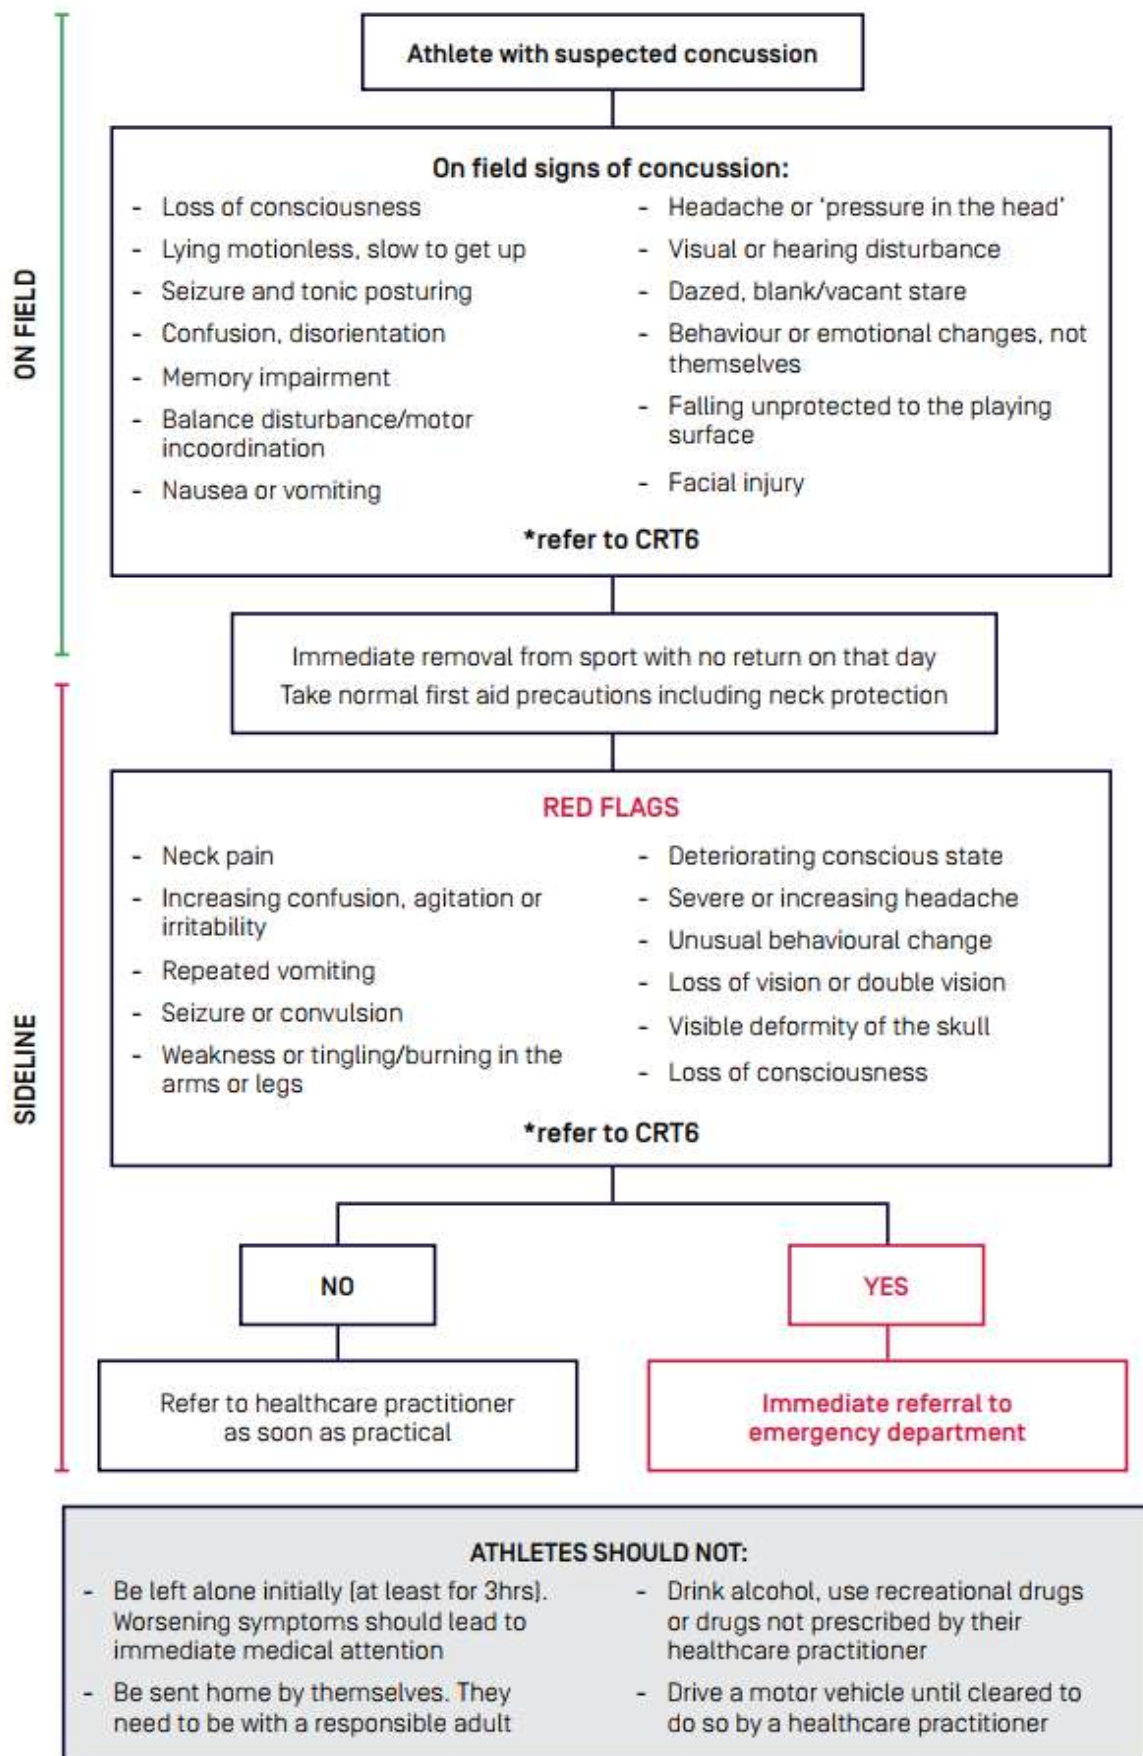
ON FIELD

Athlete with suspected concussion

On field signs of concussion:

- Loss of consciousness
- Lying motionless, slow to get up
- Seizure and tonic posturing
- Confusion, disorientation
- Memory impairment
- Balance disturbance/motor incoordination
- Nausea or vomiting

- Headache or 'pressure in the head'
- Visual or hearing disturbance
- Dazed, blank/vacant stare
- Behaviour or emotional changes, not themselves
- Falling unprotected to the playing surface
- Facial injury

*refer to CRT6

Immediate removal from sport with no return on that day
Take normal first aid precautions including neck protection

SIDELINE

RED FLAGS

- Neck pain
- Increasing confusion, agitation or irritability
- Repeated vomiting
- Seizure or convulsion
- Weakness or tingling/burning in the arms or legs

- Deteriorating conscious state
- Severe or increasing headache
- Unusual behavioural change
- Loss of vision or double vision
- Visible deformity of the skull
- Loss of consciousness

*refer to CRT6

NO

YES

Refer to healthcare practitioner as soon as practical

Immediate referral to emergency department

ATHLETES SHOULD NOT:

- Be left alone initially (at least for 3hrs). Worsening symptoms should lead to immediate medical attention
- Be sent home by themselves. They need to be with a responsible adult

- Drink alcohol, use recreational drugs or drugs not prescribed by their healthcare practitioner
- Drive a motor vehicle until cleared to do so by a healthcare practitioner